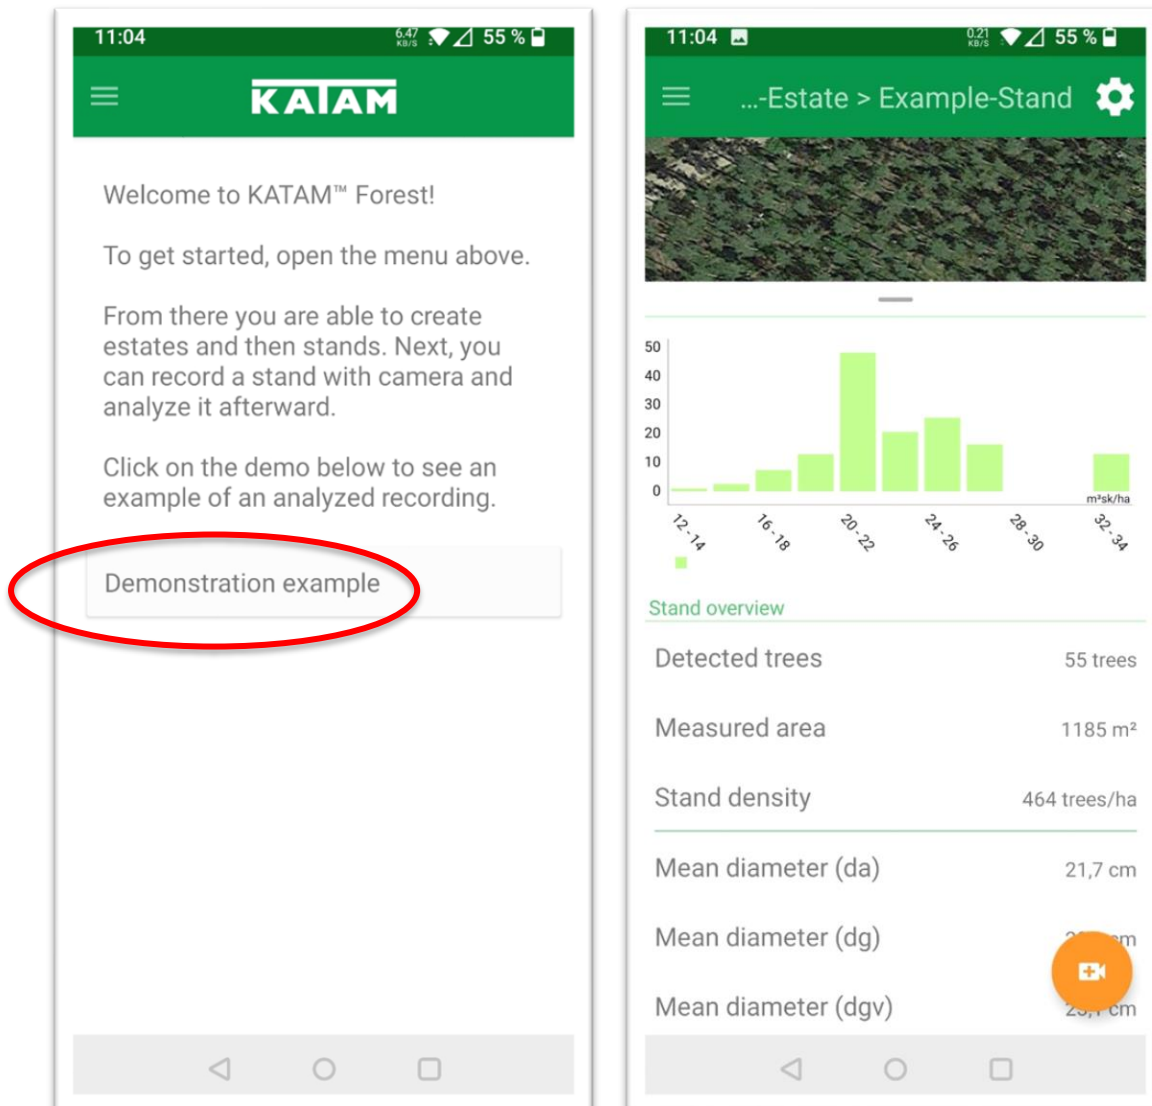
11:04 6.47 KB/S 55 %

KATAM

Welcome to KATAM™ Forest!

To get started, open the menu above.

From there you are able to create estates and then stands. Next, you can record a stand with camera and analyze it afterward.

Click on the demo below to see an example of an analyzed recording.

Demonstration example

11:04 0.21 KB/S 55 %

...-Estate > Example-Stand

50
40
30
20
10
0

m³sk/ha

12-14
16-18
20-22
24-26
28-30
32-34

Stand overview

Detected trees 55 trees

Measured area 1185 m²

Stand density 464 trees/ha

Mean diameter (da) 21,7 cm

Mean diameter (dg) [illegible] cm

Mean diameter (dgv) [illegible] cm